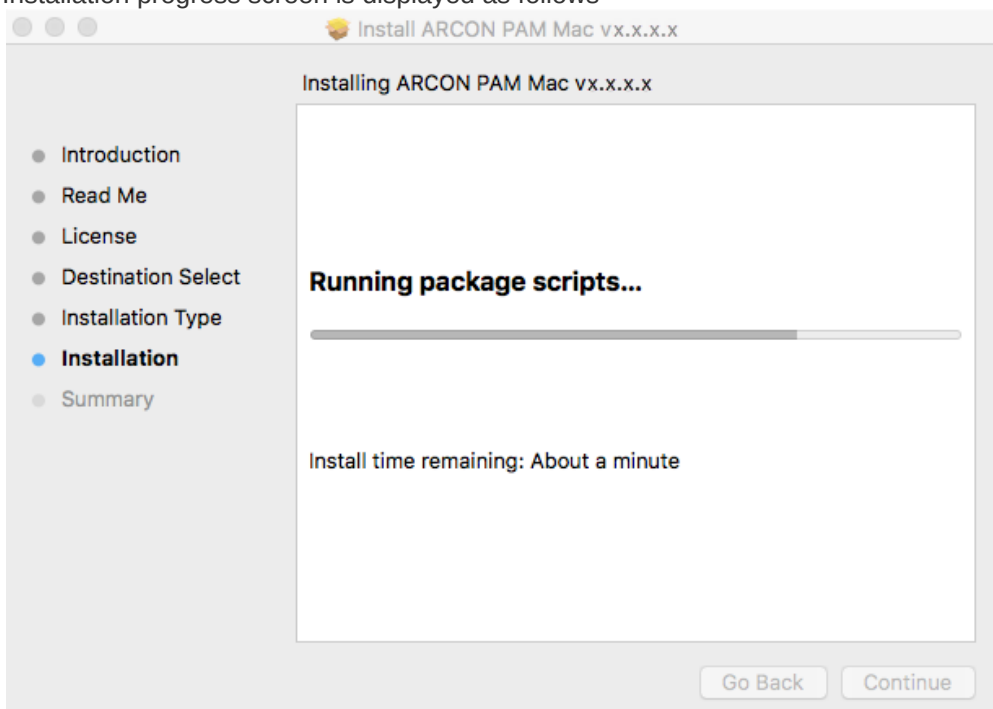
Installation progress screen is displayed as follows

Install ARCON PAM Mac vx.x.x.x

Installing ARCON PAM Mac vx.x.x.x

Introduction
Read Me
License
Destination Select
Installation Type
Installation
Summary

Running package scripts...

Install time remaining: About a minute

Go Back
Continue